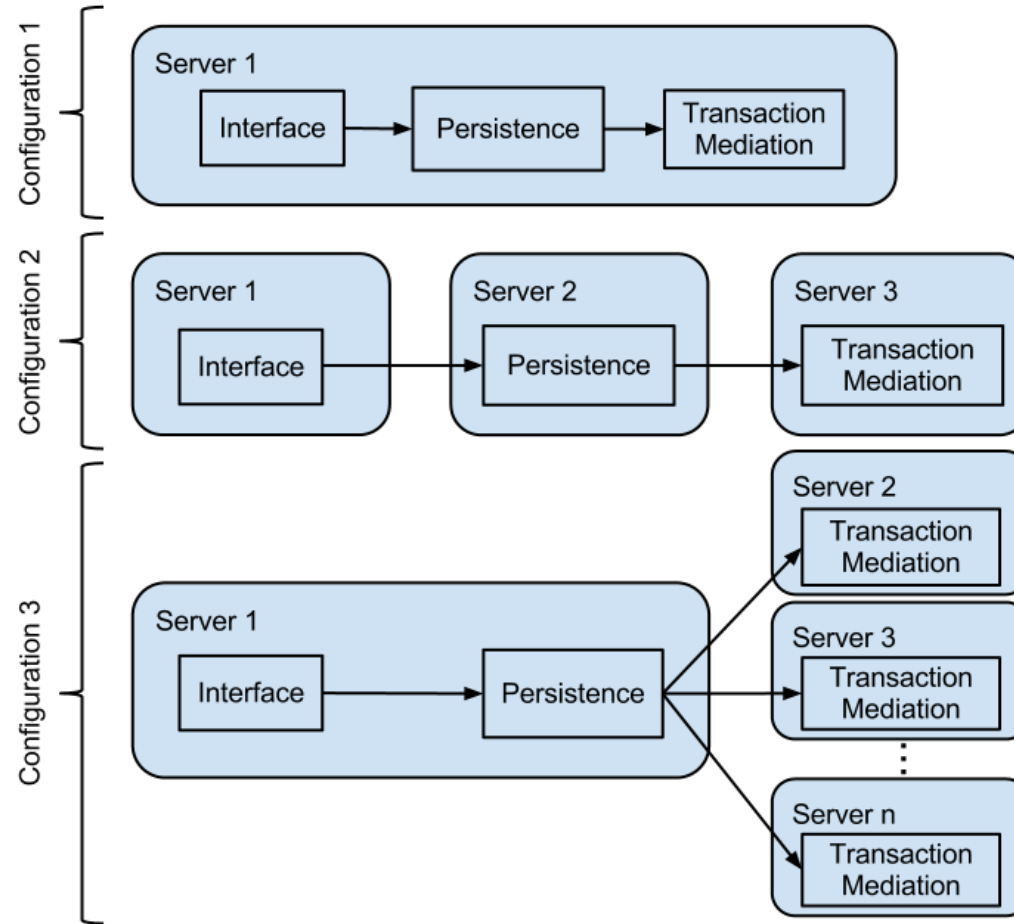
Configuration 1

Server 1

Interface

Persistence

Transaction Mediation

Configuration 2

Server 1

Interface

Server 2

Persistence

Server 3

Transaction Mediation

Configuration 3

Server 2

Transaction Mediation

Server 1

Interface

Persistence

Server 3

Transaction Mediation

⋮

Server n

Transaction Mediation